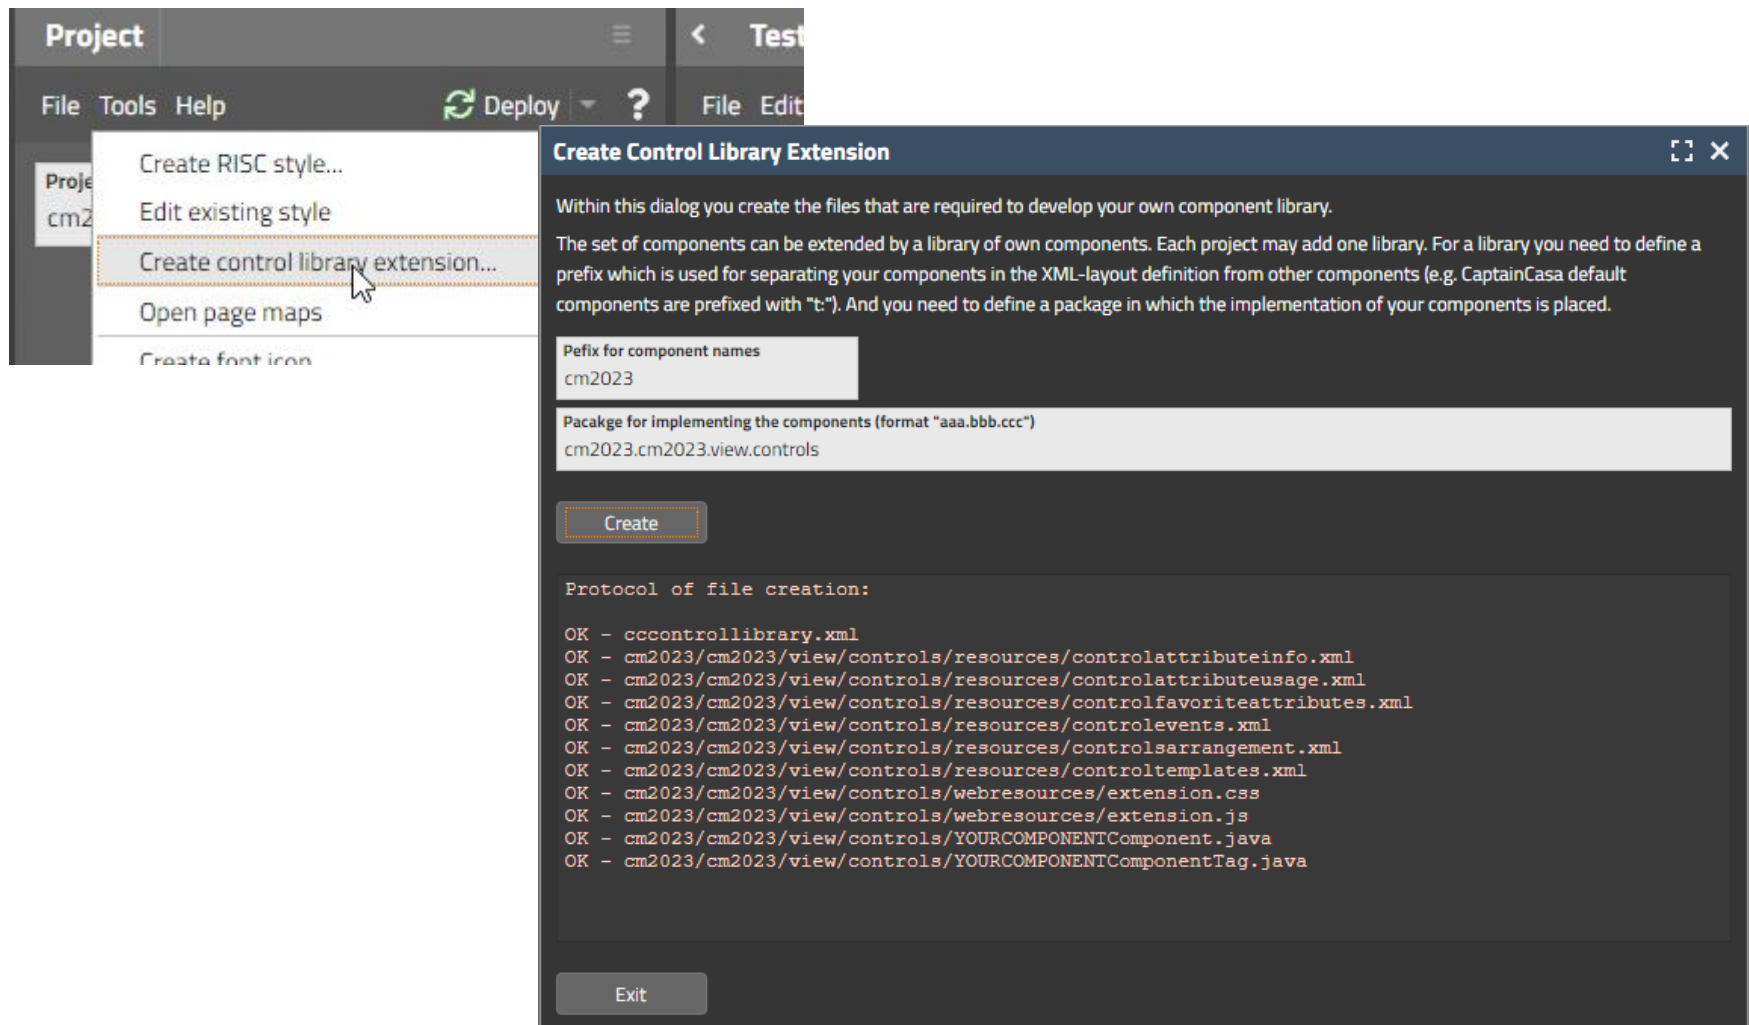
Project

File Tools Help

Deploy

?

Test

File Edit

Proje
cm2

Create RISC style...
Edit existing style
Create control library extension...
Open page maps
Create font icon

Create Control Library Extension

Within this dialog you create the files that are required to develop your own component library.

The set of components can be extended by a library of own components. Each project may add one library. For a library you need to define a prefix which is used for separating your components in the XML-layout definition from other components (e.g. CaptainCasa default components are prefixed with "t:"). And you need to define a package in which the implementation of your components is placed.

Pefix for component names
cm2023

Pacakge for implementing the components (format "aaa.bbb.ccc")
cm2023.cm2023.view.controls

Create

Protocol of file creation:

OK - cccontrollibrary.xml
OK - cm2023/cm2023/view/controls/resources/controlattributeinfo.xml
OK - cm2023/cm2023/view/controls/resources/controlattributeusage.xml
OK - cm2023/cm2023/view/controls/resources/controlfavoriteattributes.xml
OK - cm2023/cm2023/view/controls/resources/controlevents.xml
OK - cm2023/cm2023/view/controls/resources/controlsarrangement.xml
OK - cm2023/cm2023/view/controls/resources/controltemplates.xml
OK - cm2023/cm2023/view/controls/webresources/extension.css
OK - cm2023/cm2023/view/controls/webresources/extension.js
OK - cm2023/cm2023/view/controls/YOURCOMPONENTComponent.java
OK - cm2023/cm2023/view/controls/YOURCOMPONENTComponentTag.java

Exit